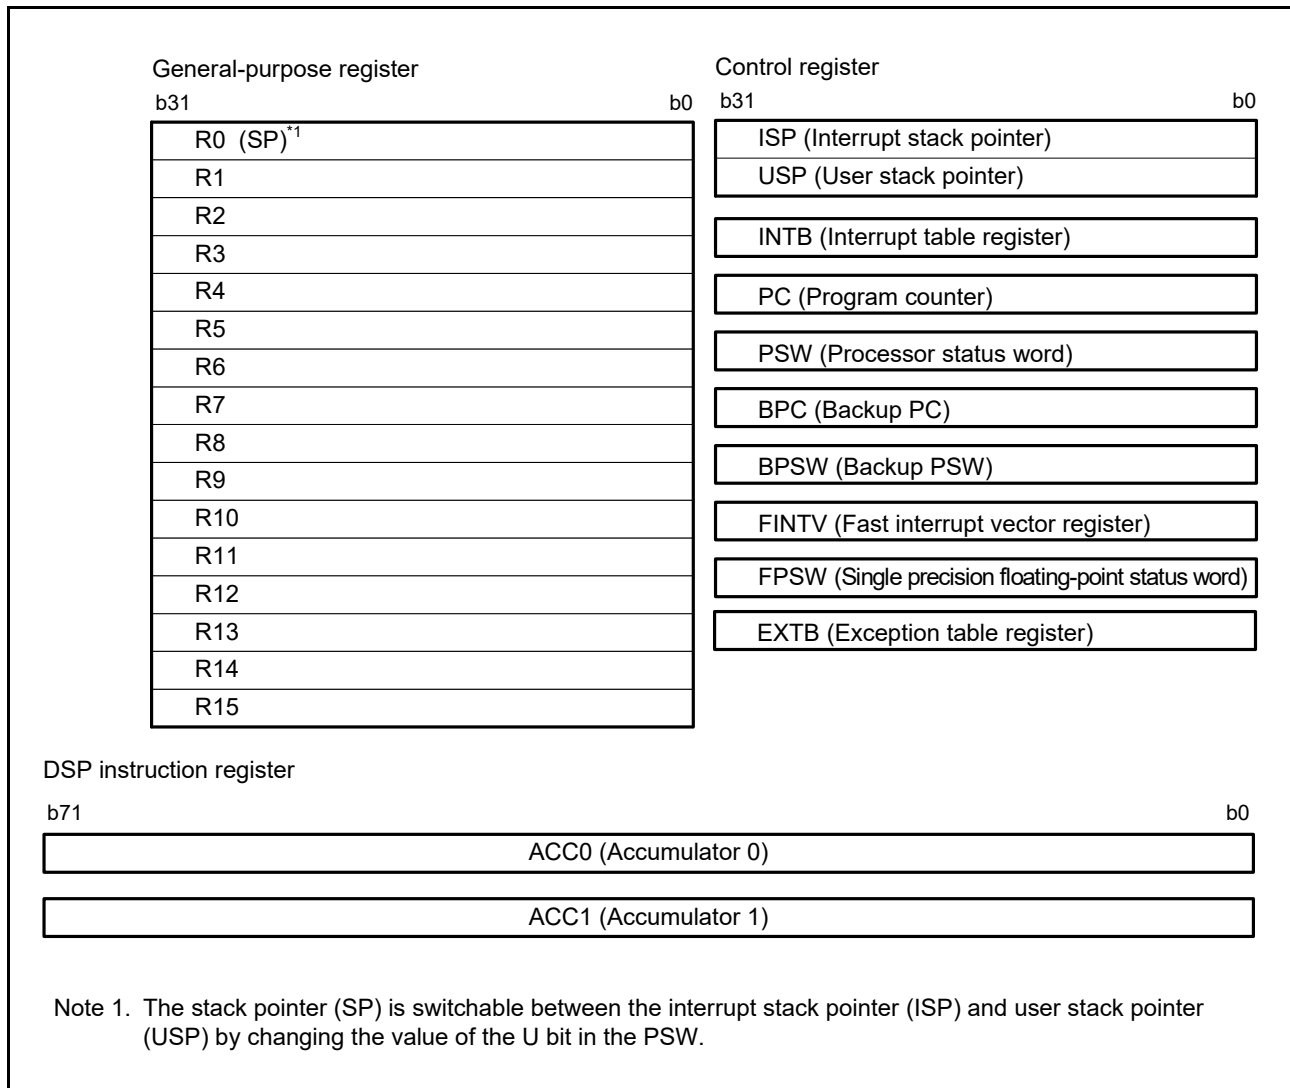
General-purpose register

b31 b0

R0 (SP)$^{*1}$

R1

R2

R3

R4

R5

R6

R7

R8

R9

R10

R11

R12

R13

R14

R15

Control register

b31 b0

ISP (Interrupt stack pointer)

USP (User stack pointer)

INTB (Interrupt table register)

PC (Program counter)

PSW (Processor status word)

BPC (Backup PC)

BPSW (Backup PSW)

FINTV (Fast interrupt vector register)

FPSW (Single precision floating-point status word)

EXTB (Exception table register)

DSP instruction register

b71 b0

ACC0 (Accumulator 0)

ACC1 (Accumulator 1)

Note 1. The stack pointer (SP) is switchable between the interrupt stack pointer (ISP) and user stack pointer (USP) by changing the value of the U bit in the PSW.